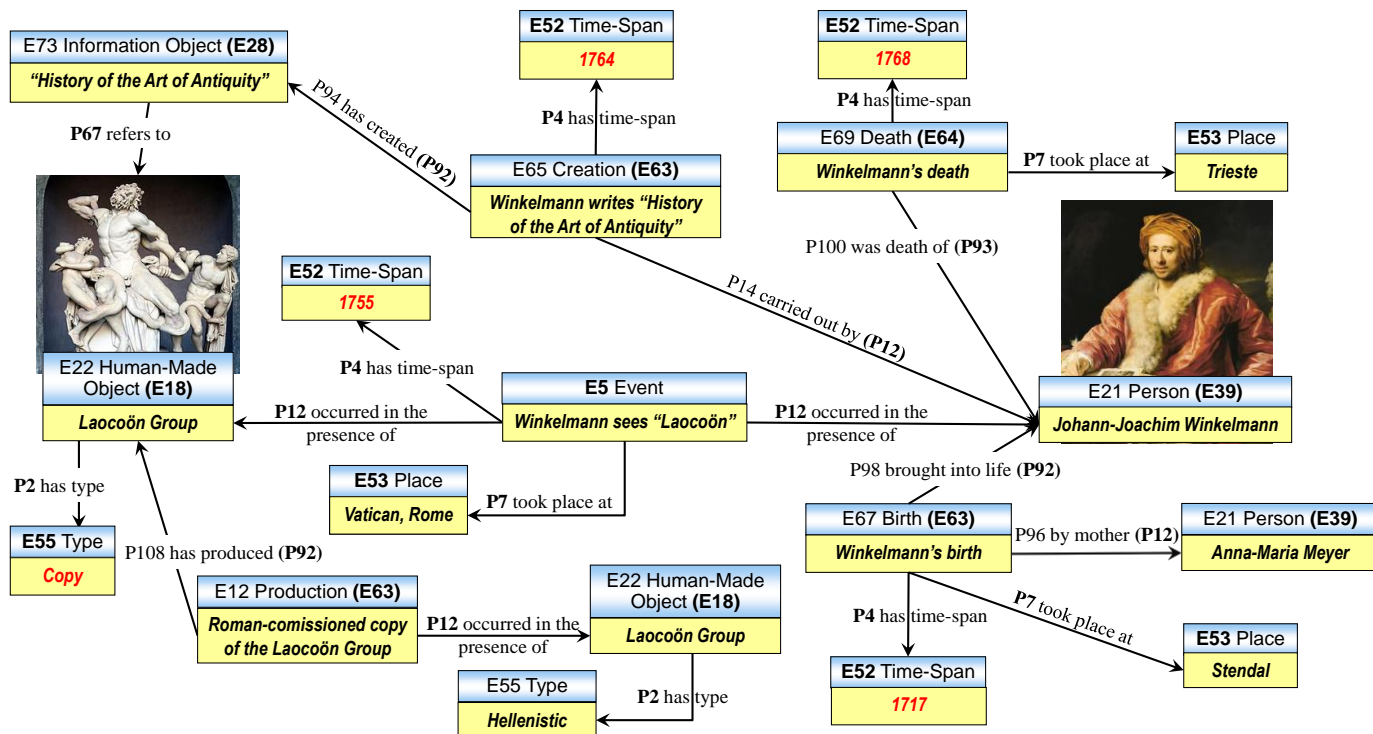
E73 Information Object **(E28)**
*"History of the Art of Antiquity"*

**P67** refers to

E52 Time-Span
*1764*

**P4** has time-span

P94 has created **(P92)**

E65 Creation **(E63)**
*Winkelmann writes "History of the Art of Antiquity"*

E52 Time-Span
*1768*

**P4** has time-span

E69 Death **(E64)**
*Winkelmann's death*

**P7** took place at

E53 Place
*Trieste*

P100 was death of **(P93)**

P14 carried out by **(P12)**

E52 Time-Span
*1755*

**P4** has time-span

E22 Human-Made Object **(E18)**
*Laocoön Group*

**P12** occurred in the presence of

E5 Event
*Winkelmann sees "Laocoön"*

**P12** occurred in the presence of

E21 Person **(E39)**
*Johann-Joachim Winkelmann*

P98 brought into life **(P92)**

E53 Place
*Vatican, Rome*

**P7** took place at

**P2** has type

E55 Type
*Copy*

P108 has produced **(P92)**

E12 Production **(E63)**
*Roman-comissioned copy of the Laocoön Group*

**P12** occurred in the presence of

E22 Human-Made Object **(E18)**
*Laocoön Group*

**P2** has type

E55 Type
*Hellenistic*

E67 Birth **(E63)**
*Winkelmann's birth*

P96 by mother **(P12)**

E21 Person **(E39)**
*Anna-Maria Meyer*

**P4** has time-span

**P7** took place at

E52 Time-Span
*1717*

E53 Place
*Stendal*